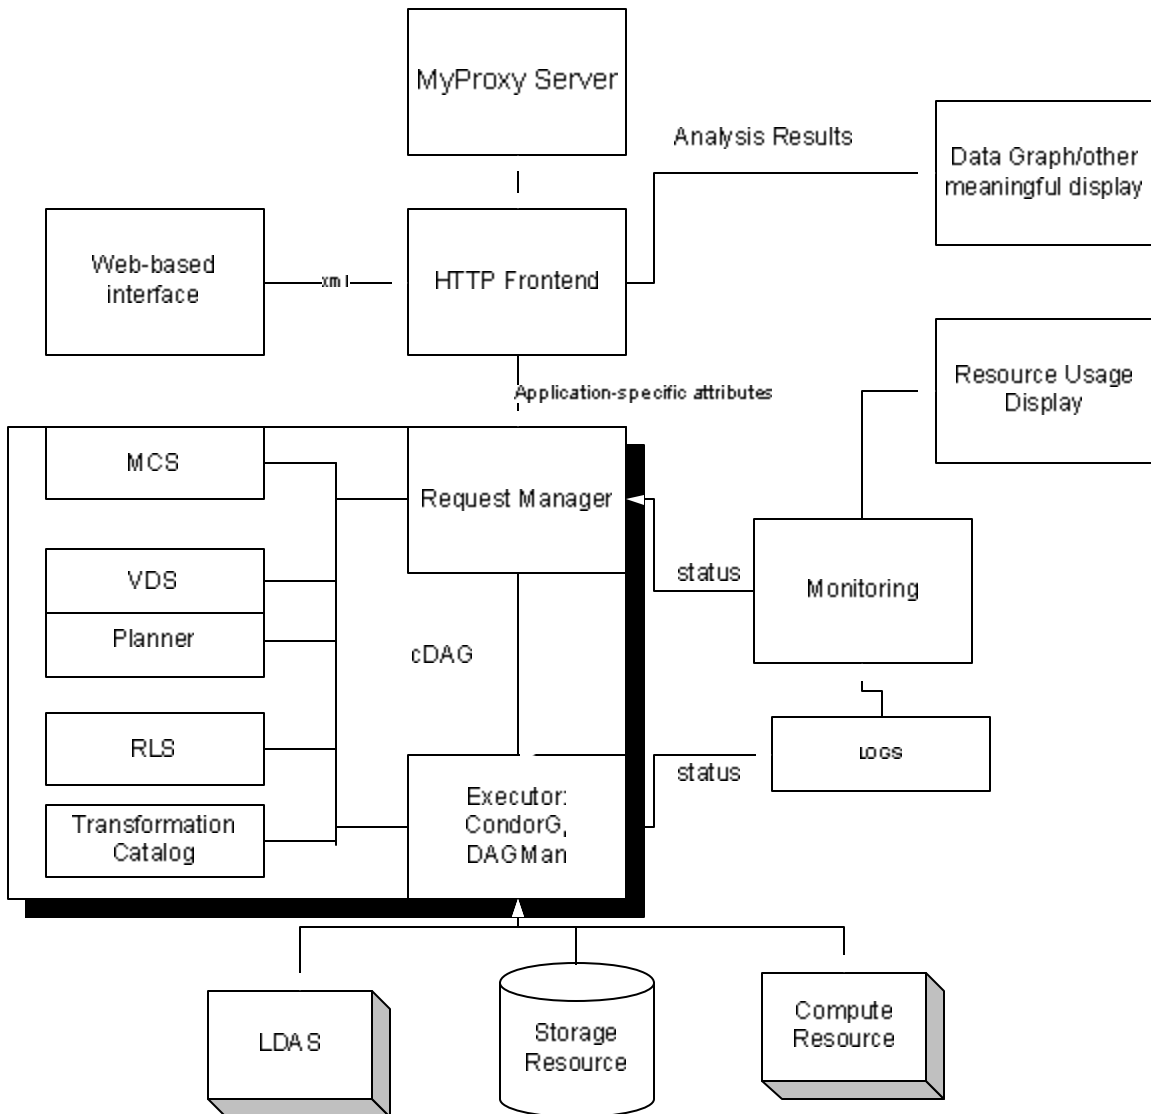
MyProxy Server

Analysis Results

Data Graph/other meaningful display

Web-based interface

xml

HTTP Frontend

Application-specific attributes

Resource Usage Display

MCS

Request Manager

VDS

Planner

cDAG

status

Monitoring

RLS

LOGS

status

Transformation Catalog

Executor: CondorG, DAGMan

LDAS

Storage Resource

Compute Resource